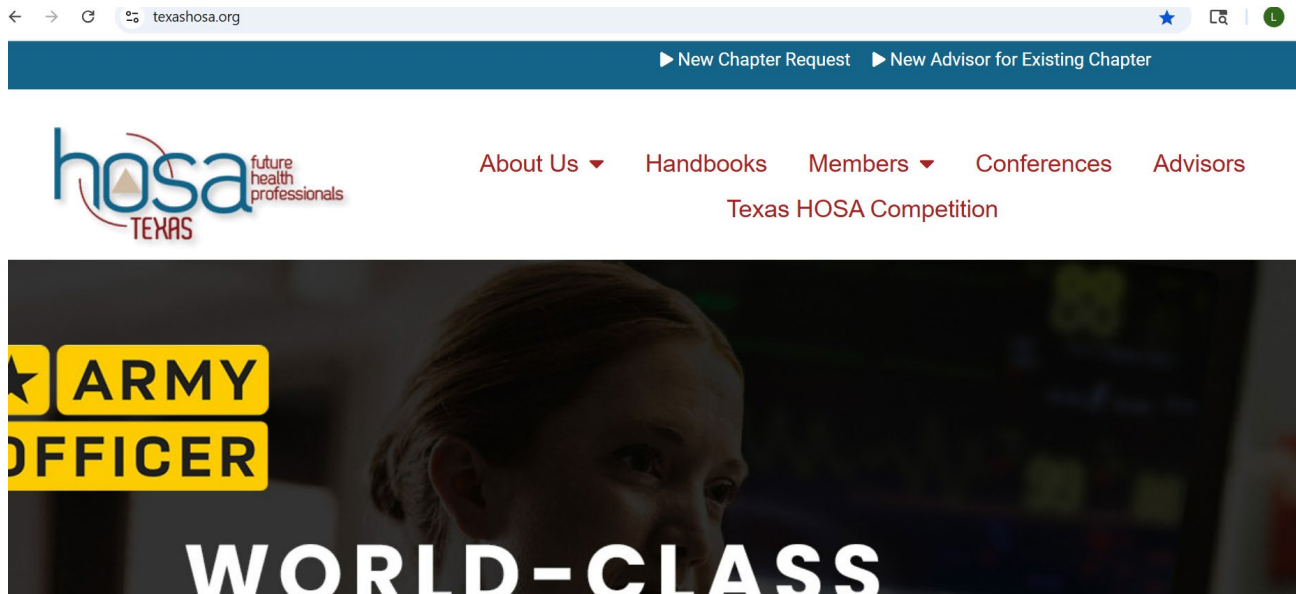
texashosa.org

L

▶ New Chapter Request ▶ New Advisor for Existing Chapter

hosa future health professionals TEXAS

About Us Handbooks Members Conferences Advisors Texas HOSA Competition

ARMY
FFICER

WORLD-CLASS